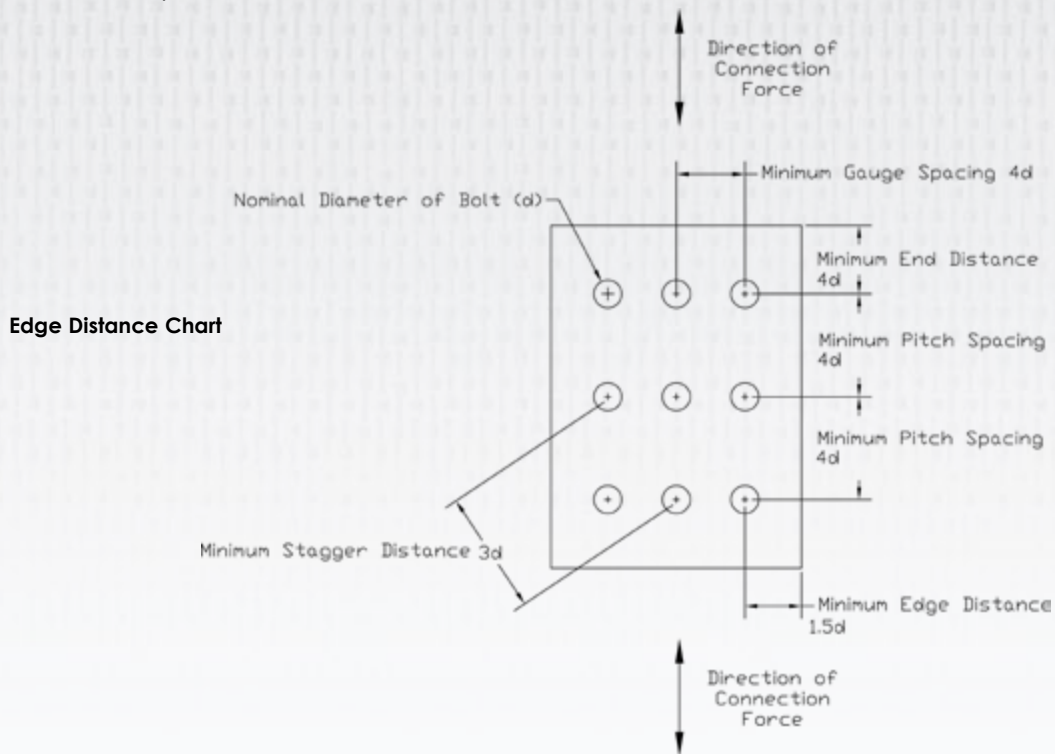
Edge Distance Chart

Direction of Connection Force

Minimum Gauge Spacing 4d

Nominal Diameter of Bolt (d)

Minimum End Distance 4d

Minimum Pitch Spacing 4d

Minimum Pitch Spacing 4d

Minimum Stagger Distance 3d

Minimum Edge Distance 1.5d

Direction of Connection Force